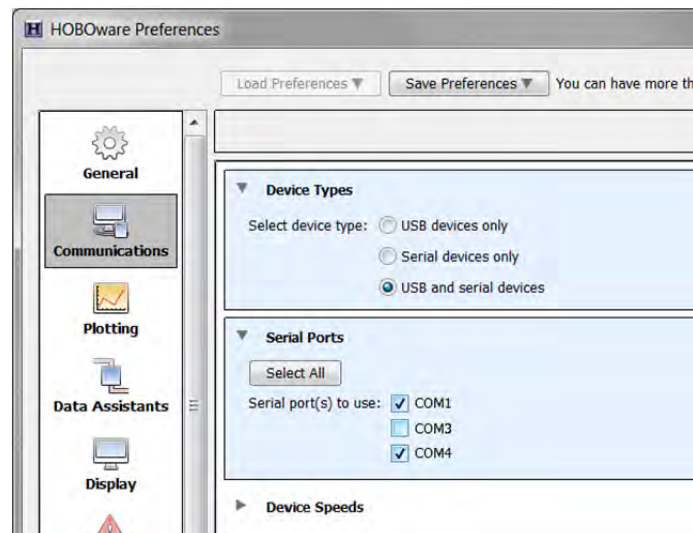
HOBOware Preferences

Load Preferences ▼ Save Preferences ▼ You can have more th

General

Communications

Plotting

Data Assistants

Display

Device Types

Select device type: USB devices only

Serial devices only

USB and serial devices

Serial Ports

Select All

Serial port(s) to use: COM1

COM3

COM4

Device Speeds